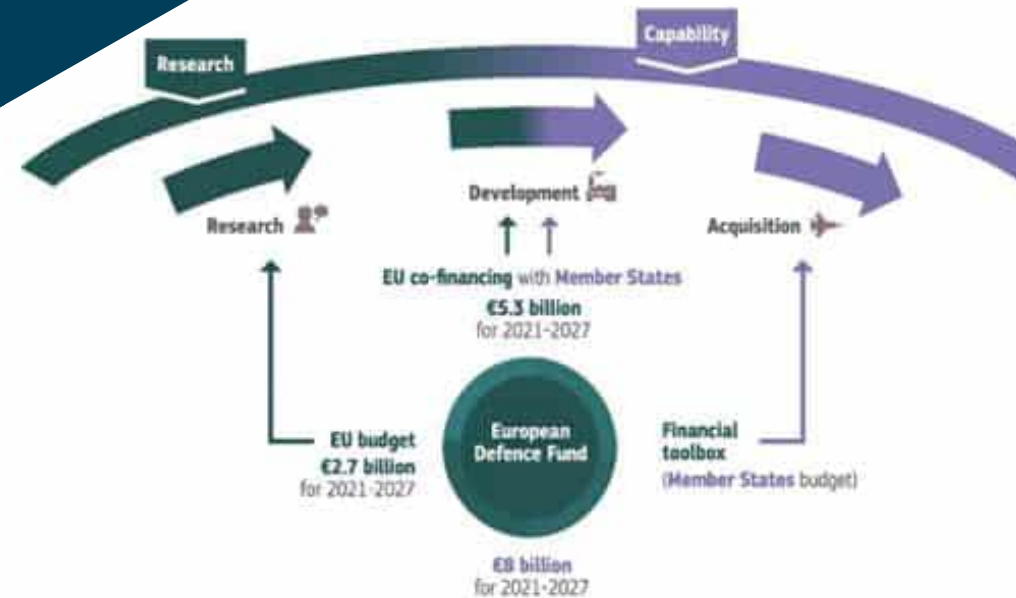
Research

Capability

Research

Development

Acquisition

EU co-financing with Member States
€5.3 billion
for 2021-2027

EU budget
€2.7 billion
for 2021-2027

European Defence Fund

Financial toolbox
(Member States budget)

€8 billion
for 2021-2027